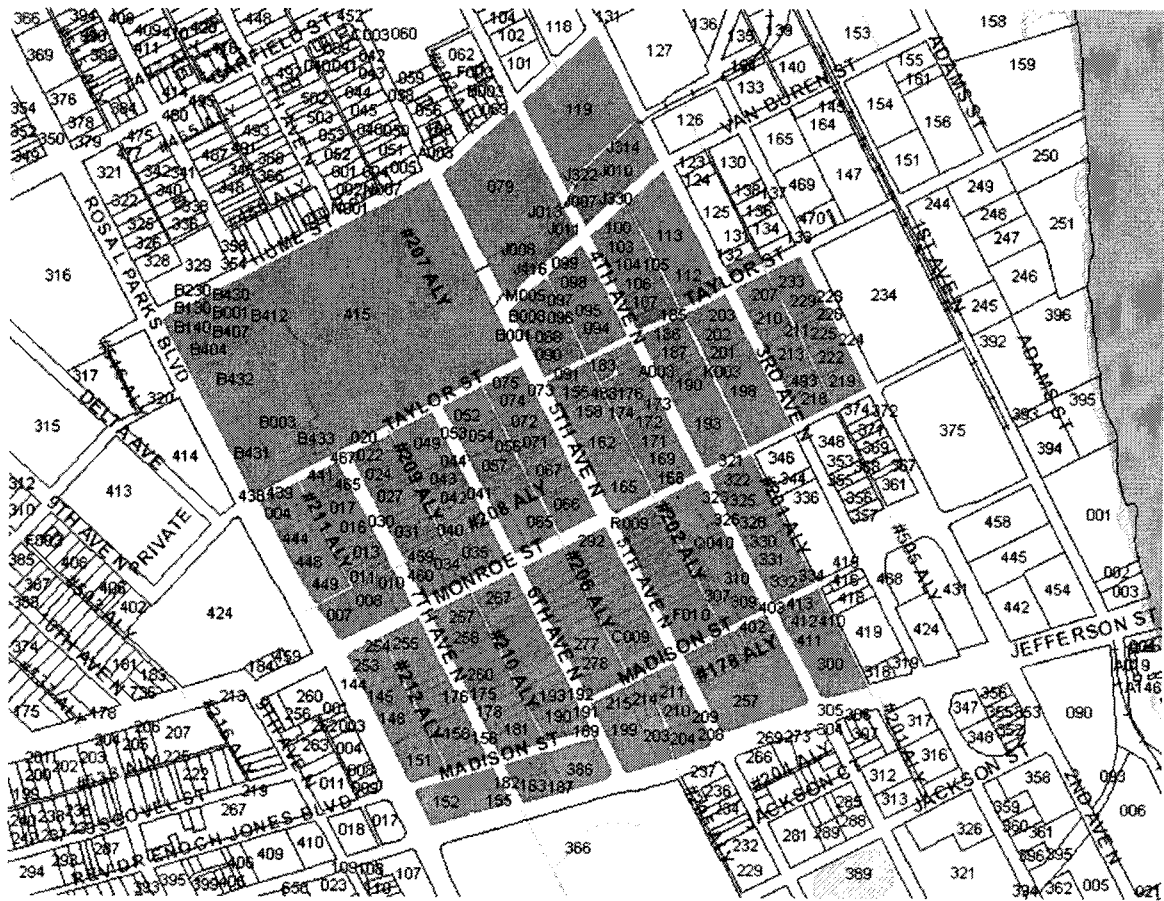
GARFIELD ST
VAN BUREN ST
ADAMS ST
TAYLOR ST
#207 ALY
HOME ST
ROSA L PARKS BLVD
DELTA AVE
TAYLOR ST
4TH AVE N
3RD AVE N
5TH AVE N
#209 ALY
#208 ALY
#211 ALY
PRIVATE
5TH AVE N
MONROE ST
#206 ALY
#202 ALY
#203 ALY
#205 ALY
1ST AVE N
ADAMS ST
7TH AVE N
6TH AVE N
#210 ALY
#212 ALY
MADISON ST
#178 ALY
JEFFERSON ST
MADISON ST
JACKSON ST
2ND AVE N
REV DR FREDRICK JONES BLVD
119
079
415
234
375
424
413
316
386
366
389
158
127
153
159
250